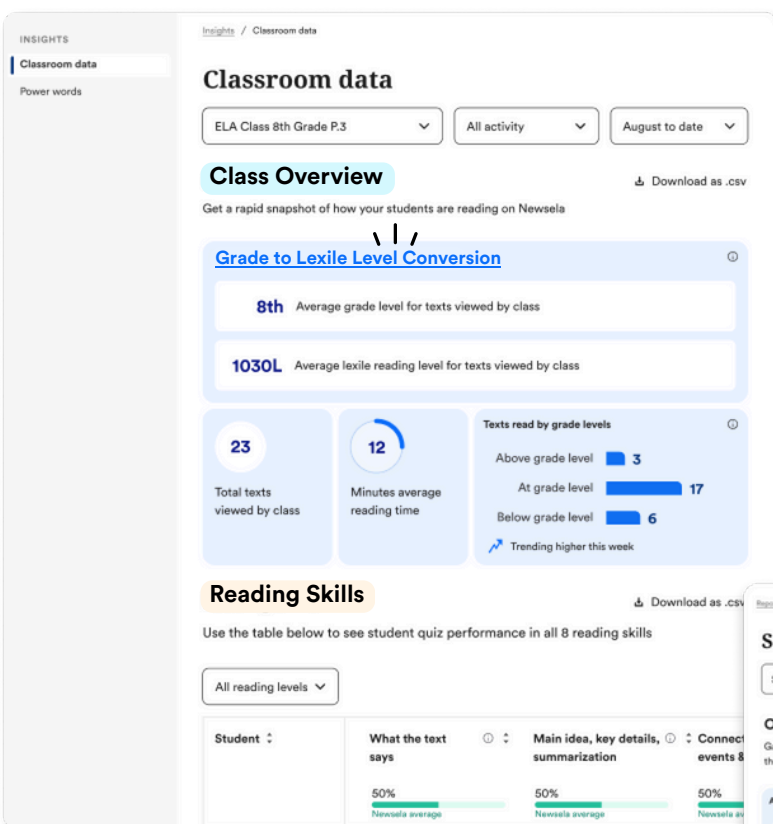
INSIGHTS
Classroom data
Power words

Insights / Classroom data

Classroom data

ELA Class 8th Grade P.3
All activity
August to date

Class Overview
Download as .csv
Get a rapid snapshot of how your students are reading on Newsela

Grade to Lexile Level Conversion

8th Average grade level for texts viewed by class

1030L Average lexile reading level for texts viewed by class

23
Total texts viewed by class

12
Minutes average reading time

Texts read by grade levels
Above grade level 3
At grade level 17
Below grade level 6
Trending higher this week

Reading Skills
Download as .csv
Use the table below to see student quiz performance in all 8 reading skills

All reading levels

| Student | What the text says | Main idea, key details, summarization | Connect events & |
|---|---|---|---|
| | 50% Newsela average | 50% Newsela average | 50% Newsela average |